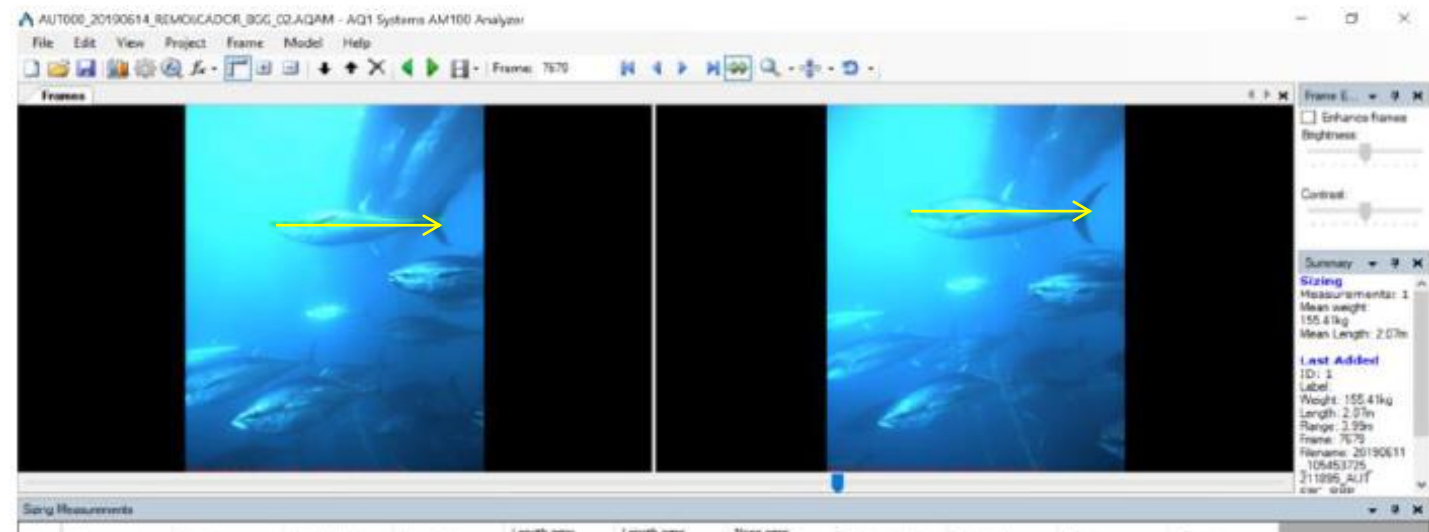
AUT000_20190614_REMOLCADOR_BGG_02.AQAM - AQ1 Systems AM100 Analyzer

File Edit View Project Frame Model Help

Frame: 7670

Frames

Frame E...

Enhance frames

Brightness

Contrast

Summary

Sizing
Measurements: 1
Mean weight: 155.41kg
Mean Length: 2.07m

Last Added
ID: 1
Label:
Weight: 155.41kg
Length: 2.07m
Range: 3.99m
Frame: 7670
Filename: 20190611_105453725_211895_AUT
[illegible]

Sizing Measurements

Length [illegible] Length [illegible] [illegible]